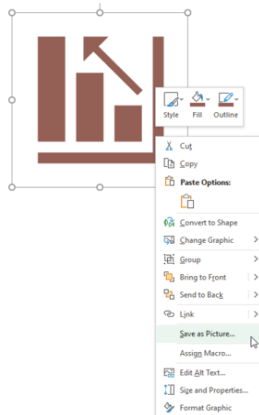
Style
Fill
Outline
Cut
Copy
Paste Options:
Convert to Shape
Change Graphic
Group
Bring to Front
Send to Back
Link
Save as Picture...
Assign Macro...
Edit Alt Text...
Size and Properties...
Format Graphic